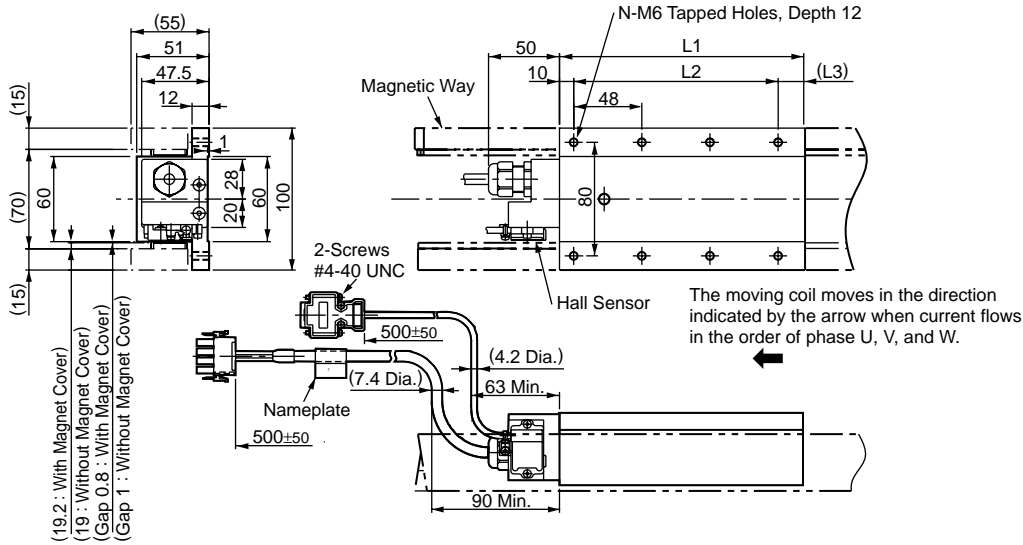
(55)
51
47.5
12
1
(15)
(70)
60
28
20
60
100
(15)
(19.2 : With Magnet Cover)
(19 : Without Magnet Cover)
(Gap 0.8 : With Magnet Cover)
(Gap 1 : Without Magnet Cover)

N-M6 Tapped Holes, Depth 12
50
L1
10
L2
(L3)
Magnetic Way
48
80
Hall Sensor

2-Screws
#4-40 UNC
500$\pm$50
(4.2 Dia.)
(7.4 Dia.)
63 Min.
Nameplate
500$\pm$50
90 Min.

The moving coil moves in the direction indicated by the arrow when current flows in the order of phase U, V, and W.